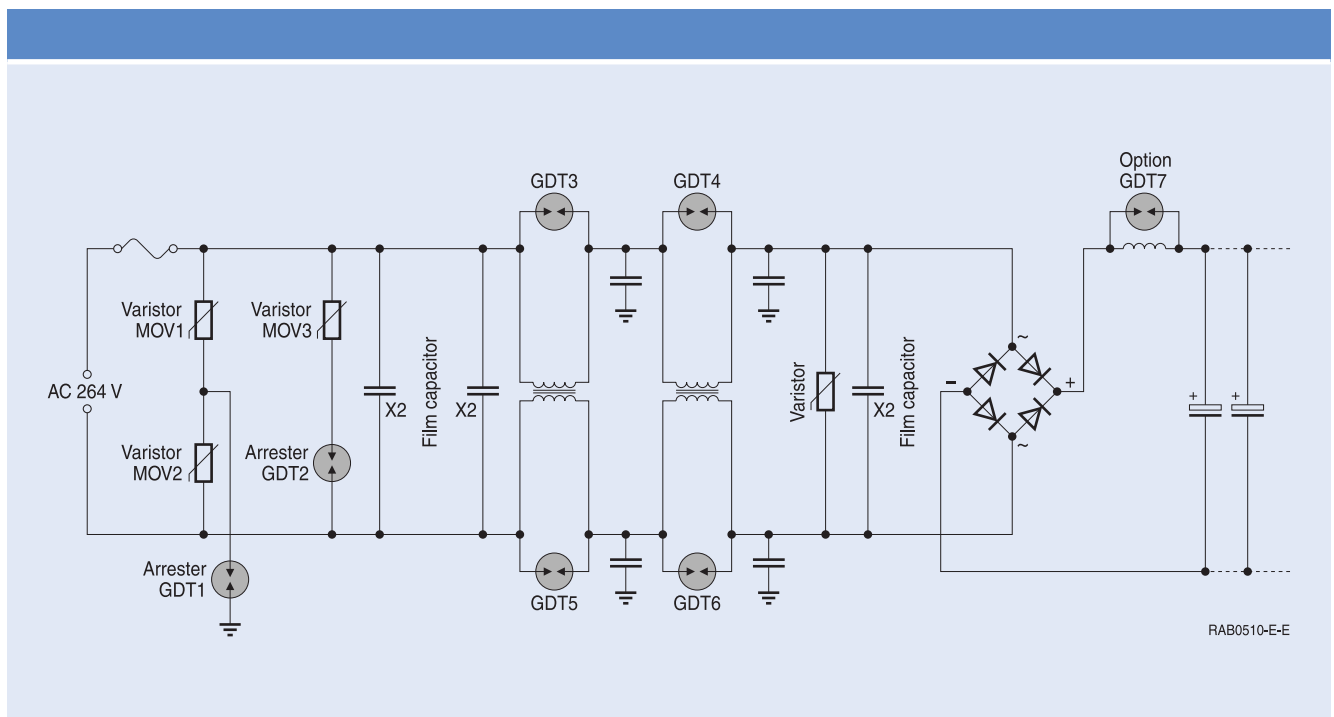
Option
GDT7

GDT3

GDT4

Varistor
MOV1

Varistor
MOV3

AC 264 V

X2

Film capacitor

X2

Varistor

X2

Film capacitor

~

−

+

~

Varistor
MOV2

Arrester
GDT2

+

+

Arrester
GDT1

GDT5

GDT6

RAB0510-E-E